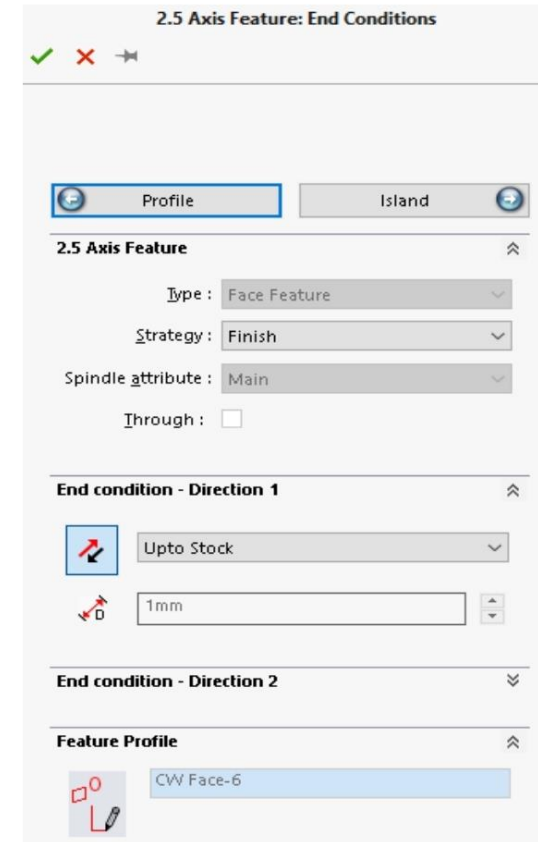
2.5 Axis Feature: End Conditions

Profile

Island

2.5 Axis Feature

Type : Face Feature

Strategy : Finish

Spindle attribute : Main

Through :

End condition - Direction 1

Upto Stock

1mm

End condition - Direction 2

Feature Profile

CW Face-6